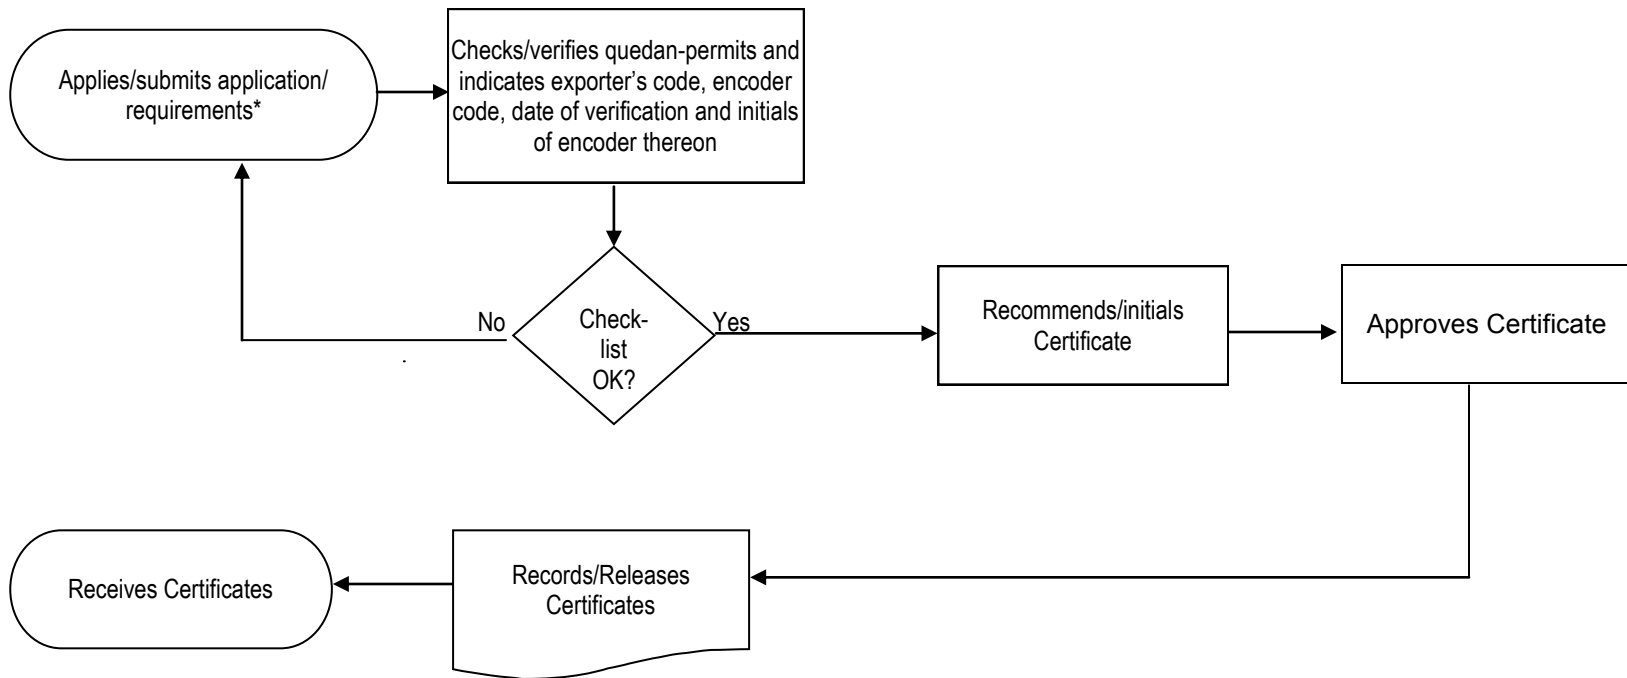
Applies/submits application/ requirements*

Checks/verifies quedan-permits and indicates exporter's code, encoder code, date of verification and initials of encoder thereon

Check-list OK?

No

Yes

Recommends/initials Certificate

Approves Certificate

Records/Releases Certificates

Receives Certificates